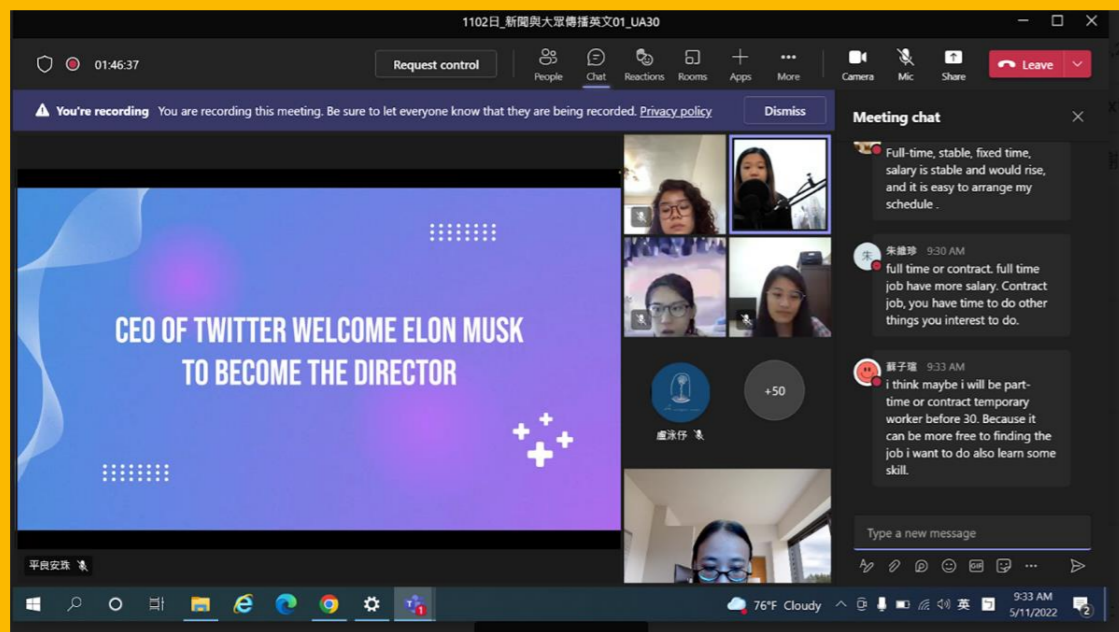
1102日_新聞與大眾傳播英文01_UA30

01:46:37

Request control

People Chat Reactions Rooms Apps More Camera Mic Share Leave

You're recording You are recording this meeting. Be sure to let everyone know that they are being recorded. Privacy policy

Dismiss

CEO OF TWITTER WELCOME ELON MUSK TO BECOME THE DIRECTOR

盧泳仔

+50

平良安珠

Meeting chat

Full-time, stable, fixed time, salary is stable and would rise, and it is easy to arrange my schedule .

朱維珍 9:30 AM
full time or contract. full time job have more salary. Contract job, you have time to do other things you interest to do.

蘇子瑄 9:33 AM
i think maybe i will be part-time or contract temporary worker before 30. Because it can be more free to finding the job i want to do also learn some skill.

Type a new message

76°F Cloudy

英

9:33 AM
5/11/2022

2